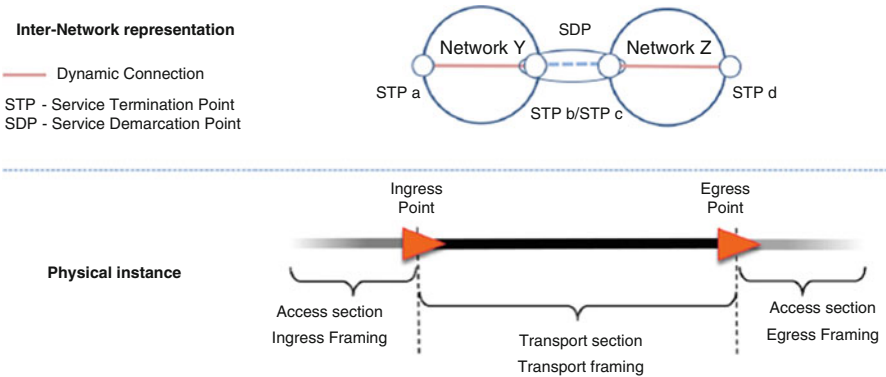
Inter-Network representation

Dynamic Connection

STP - Service Termination Point
SDP - Service Demarcation Point

SDP

Network Y

Network Z

STP a

STP b/STP c

STP d

Ingress Point

Egress Point

Physical instance

Access section
Ingress Framing

Transport section
Transport framing

Access section
Egress Framing